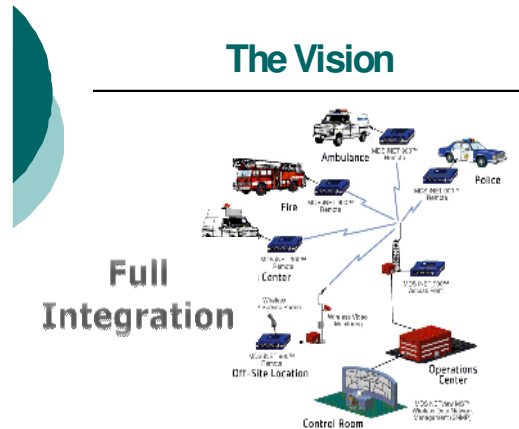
The Vision

Full Integration

Ambulance

MDS INET 900™ Remote

Police

MDS INET 900™ Remote

Fire

MDS INET 900™ Remote

Center

MDS INET 900™ Remote

MDS INET 900™ Access Point

Wireless Video Monitoring

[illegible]

MDS INET 900™ Remote

Off-Site Location

Operations Center

Control Room

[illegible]